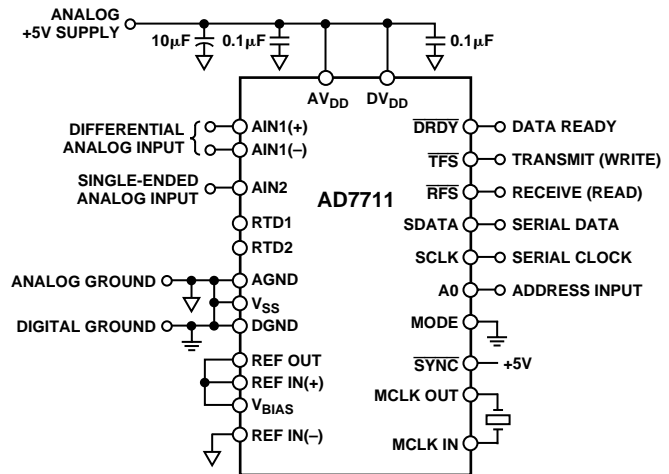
ANALOG +5V SUPPLY

$10\mu F$

$0.1\mu F$

$0.1\mu F$

$AV_{DD}$

$DV_{DD}$

DIFFERENTIAL ANALOG INPUT

AIN1(+)

AIN1(–)

SINGLE-ENDED ANALOG INPUT

AIN2

RTD1

RTD2

ANALOG GROUND

AGND

$V_{SS}$

DIGITAL GROUND

DGND

REF OUT

REF IN(+)

$V_{BIAS}$

REF IN(–)

AD7711

$\overline{DRDY}$

DATA READY

$\overline{TFS}$

TRANSMIT (WRITE)

$\overline{RFS}$

RECEIVE (READ)

SDATA

SERIAL DATA

SCLK

SERIAL CLOCK

A0

ADDRESS INPUT

MODE

$\overline{SYNC}$

+5V

MCLK OUT

MCLK IN